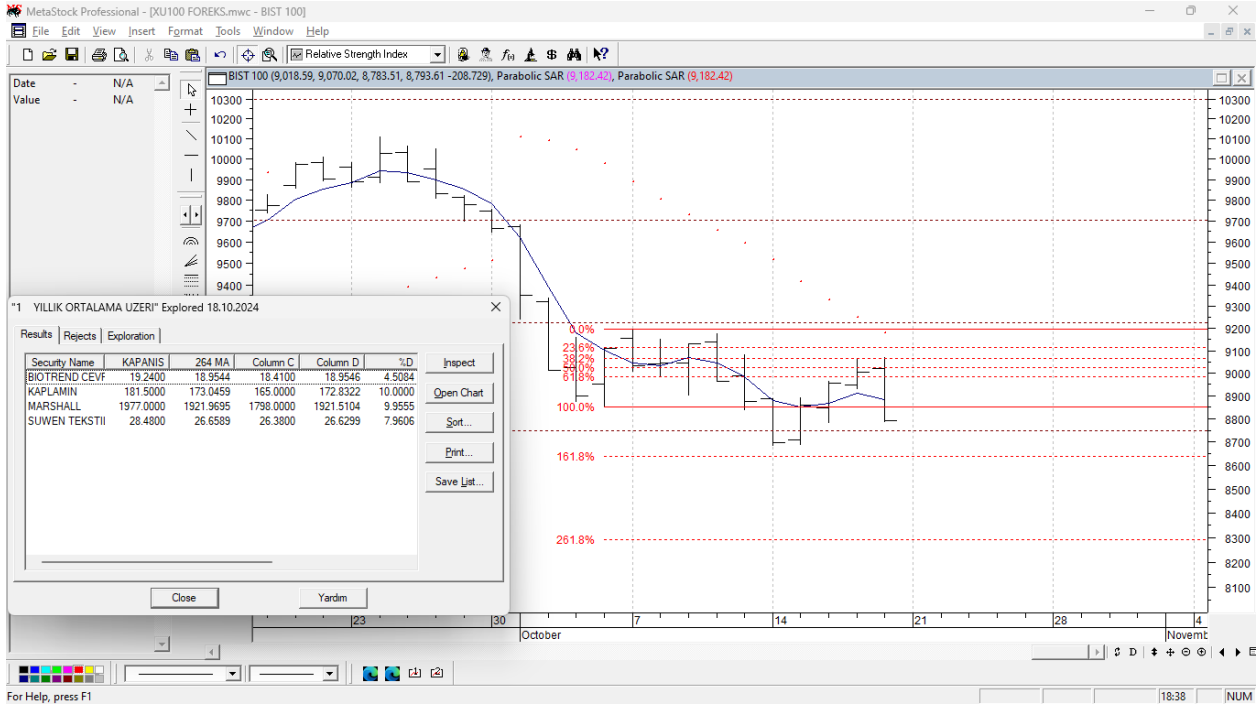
MetaStock Professional - [XU100 FOREKS.mwc - BIST 100]

File Edit View Insert Format Tools Window Help

Relative Strength Index

| Date | - | N/A |
|---|---|---|
| Value | - | N/A |

BIST 100 (9,018.59, 9,070.02, 8,783.51, 8,793.61 -208.729), Parabolic SAR (9,182.42), Parabolic SAR (9,182.42)

10300 10200 10100 10000 9900 9800 9700 9600 9500 9400 9300 9200 9100 9000 8900 8800 8700 8600 8500 8400 8300 8200 8100

0.0% 23.6% 38.2% 50.0% 61.8% 100.0% 161.8% 261.8%

23 30 October 7 14 21 28 4 Novemb

"1 YILLIK ORTALAMA UZERI" Explored 18.10.2024

Results Rejects Exploration

| Security Name | KAPANIS | 264 MA | Column C | Column D | %D |
|---|---|---|---|---|---|
| BIOTREND CEVF | 19.2400 | 18.9544 | 18.4100 | 18.9546 | 4.5084 |
| KAPLAMIN | 181.5000 | 173.0459 | 165.0000 | 172.8322 | 10.0000 |
| MARSHALL | 1977.0000 | 1921.9695 | 1798.0000 | 1921.5104 | 9.9555 |
| SUWEN TEKSTII | 28.4800 | 26.6589 | 26.3800 | 26.6299 | 7.9606 |

Inspect
Open Chart
Sort...
Print...
Save List...

Close
Yardim

For Help, press F1
18:38
NUM